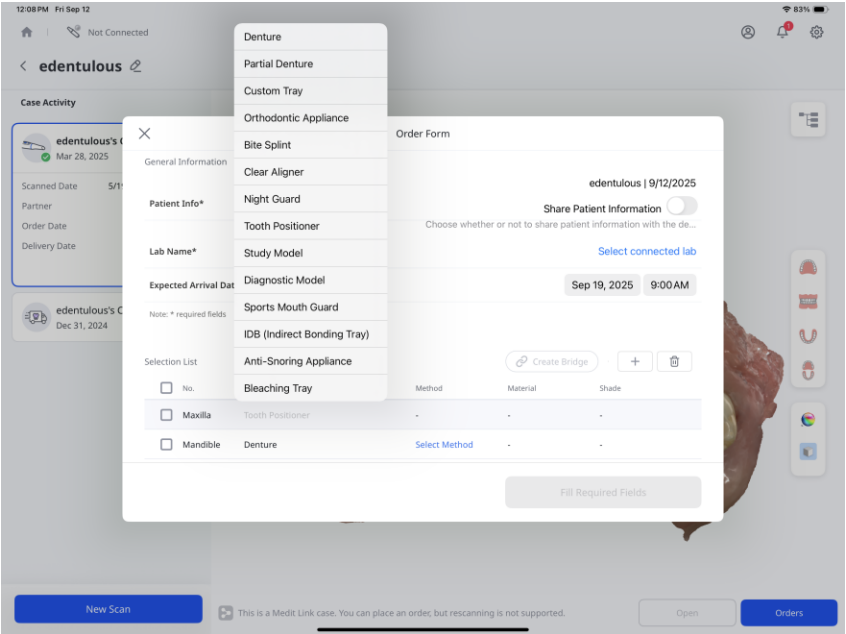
12:08 PM Fri Sep 12

83%

Not Connected

1

< edentulous

Case Activity

edentulous's C
Mar 28, 2025

Scanned Date 5/1
Partner
Order Date
Delivery Date

edentulous's C
Dec 31, 2024

Denture
Partial Denture
Custom Tray
Orthodontic Appliance
Bite Splint
Clear Aligner
Night Guard
Tooth Positioner
Study Model
Diagnostic Model
Sports Mouth Guard
IDB (Indirect Bonding Tray)
Anti-Snoring Appliance
Bleaching Tray

Order Form

General Information

Patient Info*

edentulous | 9/12/2025

Share Patient Information

Choose whether or not to share patient information with the de...

Lab Name*

Select connected lab

Expected Arrival Dat

Sep 19, 2025 9:00 AM

Note: * required fields

Selection List

Create Bridge

| No. | | Method | Material | Shade |
|---|---|---|---|---|
| Maxilla | Tooth Positioner | - | - | - |
| Mandible | Denture | Select Method | - | - |

Fill Required Fields

New Scan

This is a Medit Link case. You can place an order, but rescanning is not supported.

Open

Orders